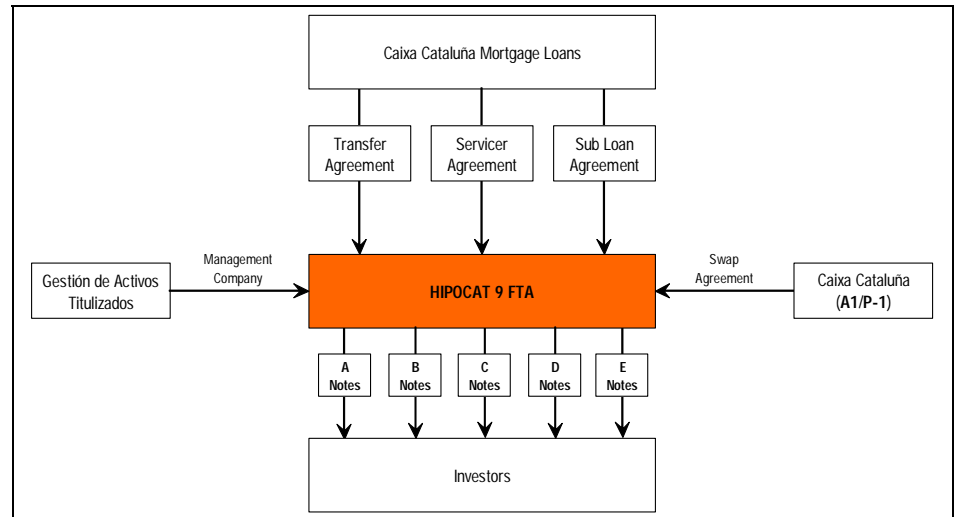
Caixa Cataluña Mortgage Loans

Transfer Agreement

Servicer Agreement

Sub Loan Agreement

Gestión de Activos Titulizados

Management Company

HIPOCAT 9 FTA

Swap Agreement

Caixa Cataluña (A1/P-1)

A Notes

B Notes

C Notes

D Notes

E Notes

Investors